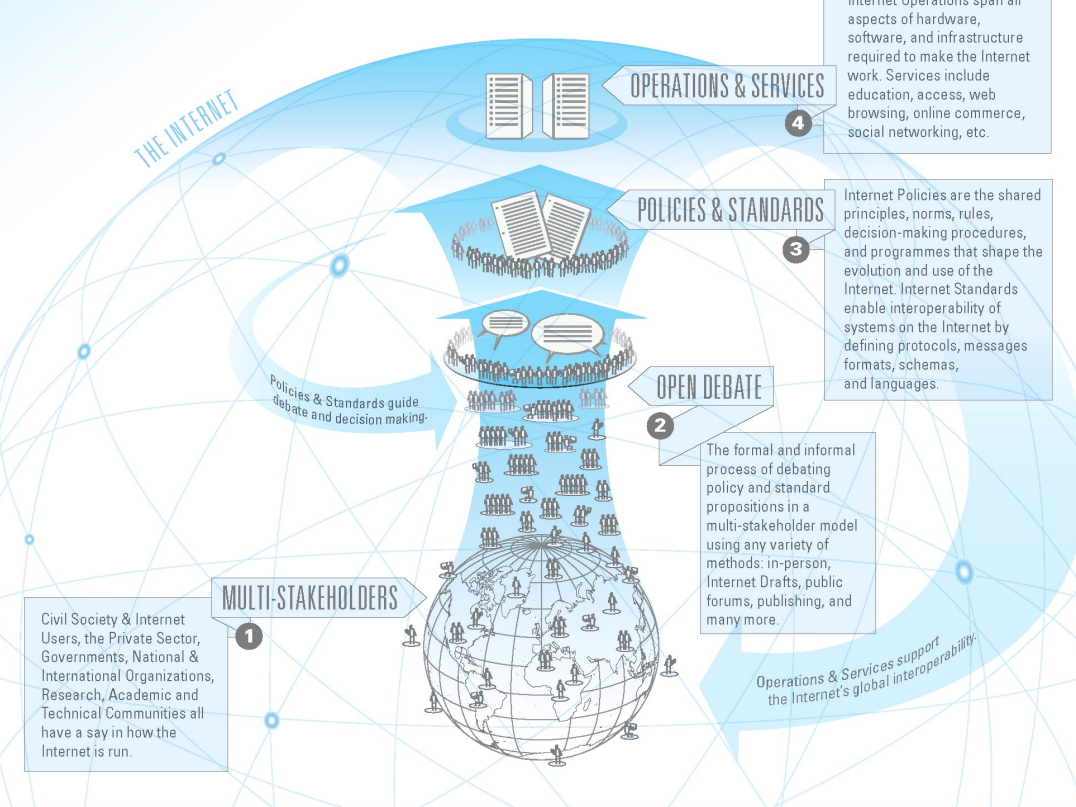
THE INTERNET

OPERATIONS & SERVICES

4

Internet Operations span all aspects of hardware, software, and infrastructure required to make the Internet work. Services include education, access, web browsing, online commerce, social networking, etc.

POLICIES & STANDARDS

3

Internet Policies are the shared principles, norms, rules, decision-making procedures, and programmes that shape the evolution and use of the Internet. Internet Standards enable interoperability of systems on the Internet by defining protocols, messages formats, schemas, and languages.

Policies & Standards guide debate and decision making.

OPEN DEBATE

2

The formal and informal process of debating policy and standard propositions in a multi-stakeholder model using any variety of methods: in-person, Internet Drafts, public forums, publishing, and many more.

MULTI-STAKEHOLDERS

1

Civil Society & Internet Users, the Private Sector, Governments, National & International Organizations, Research, Academic and Technical Communities all have a say in how the Internet is run.

Operations & Services support the Internet's global interoperability.